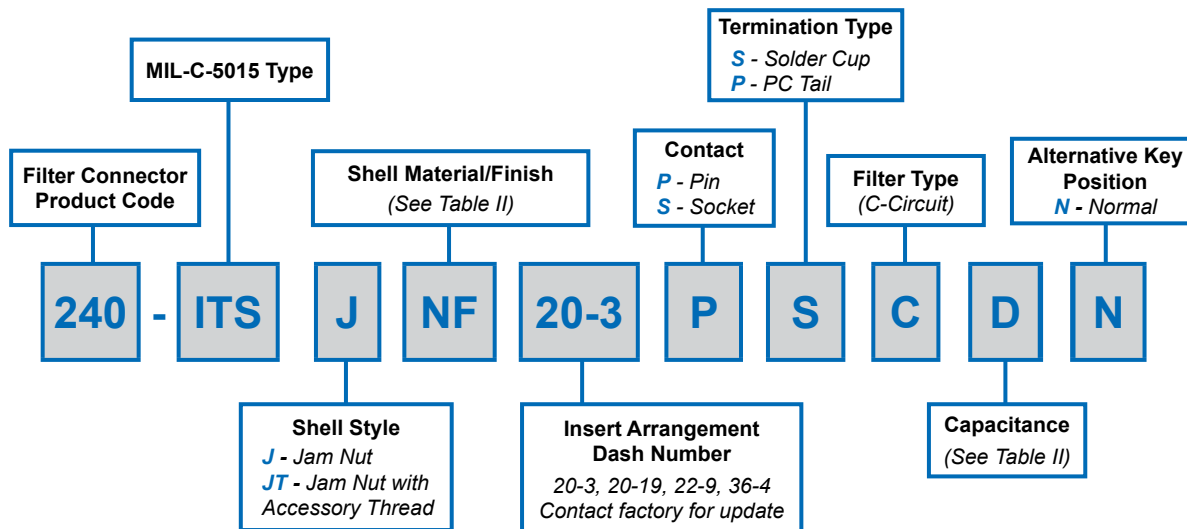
Termination Type
S - Solder Cup
P - PC Tail

MIL-C-5015 Type

Contact
P - Pin
S - Socket

Filter Connector Product Code

Shell Material/Finish
(See Table II)

Filter Type
(C-Circuit)

Alternative Key Position
N - Normal

240 - ITS J NF 20-3 P S C D N

Shell Style
J - Jam Nut
JT - Jam Nut with Accessory Thread

Insert Arrangement Dash Number
20-3, 20-19, 22-9, 36-4
Contact factory for update

Capacitance
(See Table II)